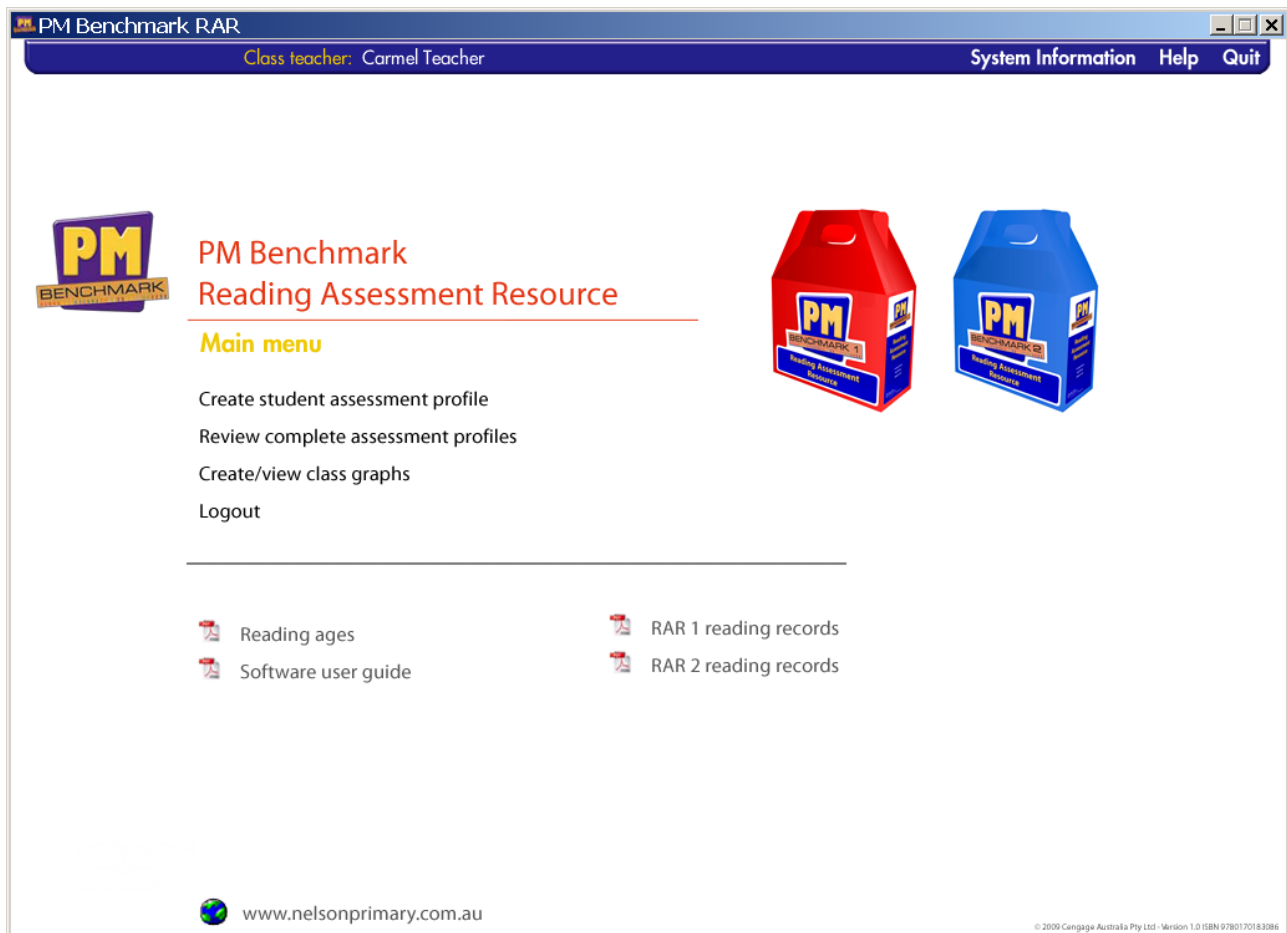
PM Benchmark RAR

Class teacher: Carmel Teacher

System Information Help Quit

PM BENCHMARK

PM Benchmark
Reading Assessment Resource

Main menu

Create student assessment profile

Review complete assessment profiles

Create/view class graphs

Logout

PM BENCHMARK 1 Reading Assessment Resource

PM BENCHMARK 2 Reading Assessment Resource

Reading ages

Software user guide

RAR 1 reading records

RAR 2 reading records

www.nelsonprimary.com.au

© 2009 Cengage Australia Pty Ltd · Version 1.0 ISBN 9780170183086